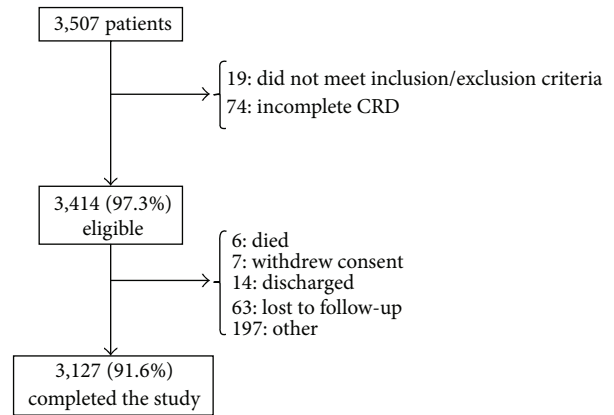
3,507 patients

19: did not meet inclusion/exclusion criteria
74: incomplete CRD

3,414 (97.3%)
eligible

6: died
7: withdrew consent
14: discharged
63: lost to follow-up
197: other

3,127 (91.6%)
completed the study